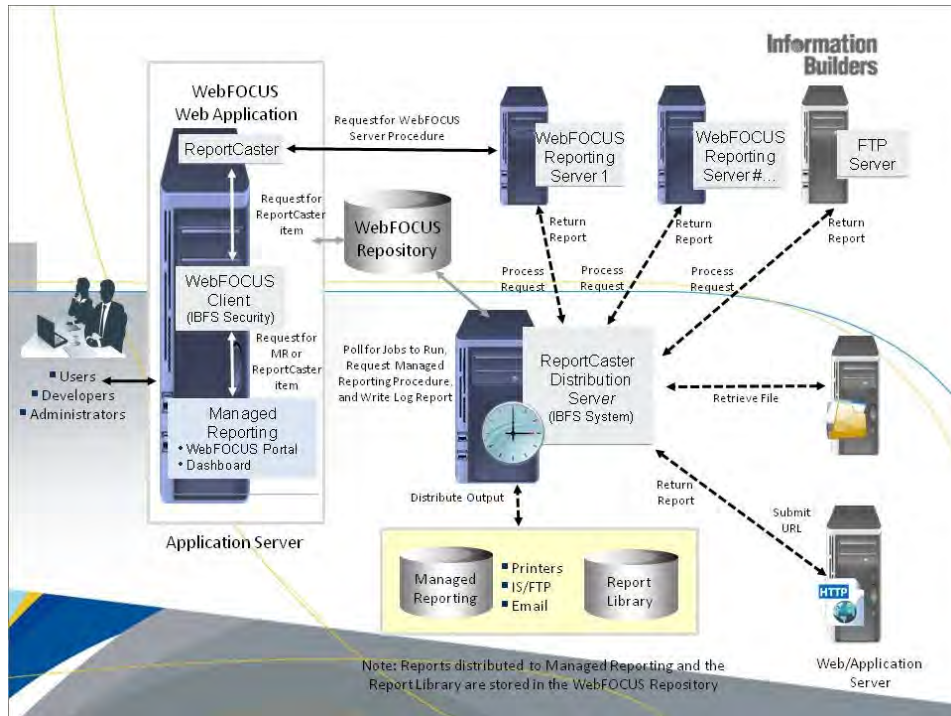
Information Builders

WebFOCUS Web Application

ReportCaster

Request for WebFOCUS Server Procedure

WebFOCUS Reporting Server 1

WebFOCUS Reporting Server #...

FTP Server

Request for ReportCaster item

WebFOCUS Repository

Return Report

Return Report

Return Report

Process Request

Process Request

Process Request

WebFOCUS Client (IBFS Security)

Request for MR or ReportCaster item

Poll for Jobs to Run, Request Managed Reporting Procedure, and Write Log Report

ReportCaster Distribution Server (IBFS System)

Users
Developers
Administrators

Managed Reporting
• WebFOCUS Portal
• Dashboard

Retrieve File

Return Report

Submit URL

Distribute Output

Application Server

Managed Reporting

Printers
IS/FTP
Email

Report Library

HTTP

Note: Reports distributed to Managed Reporting and the Report Library are stored in the WebFOCUS Repository

Web/Application Server